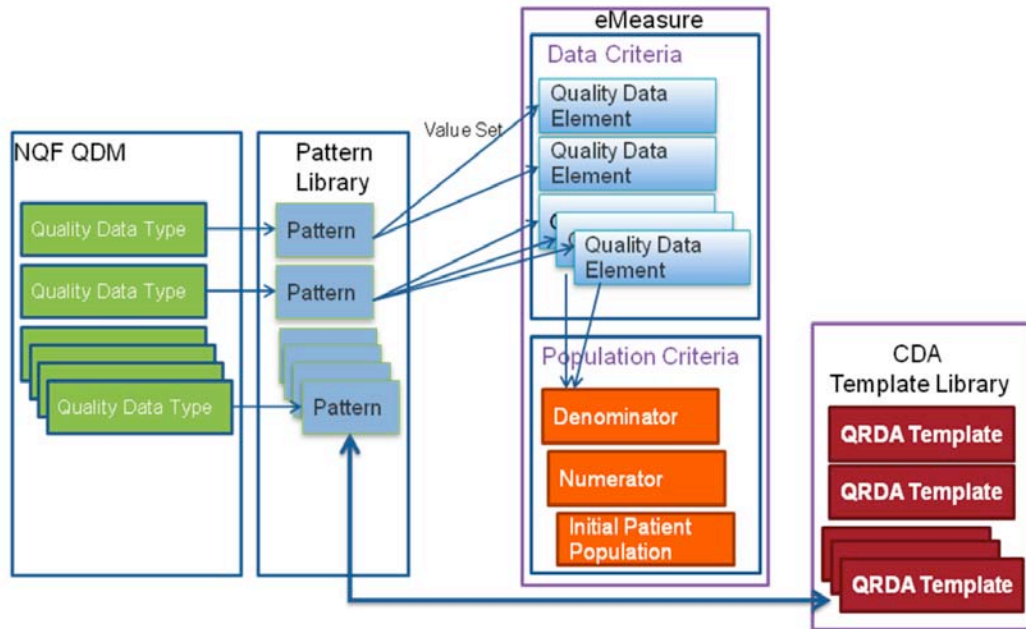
eMeasure

Data Criteria

Quality Data Element

Quality Data Element

Q

Q

Quality Data Element

Value Set

NQF QDM

Quality Data Type

Quality Data Type

Quality Data Type

Pattern Library

Pattern

Pattern

Pattern

Population Criteria

Denominator

Numerator

Initial Patient Population

CDA Template Library

QRDA Template

QRDA Template

QRDA Template